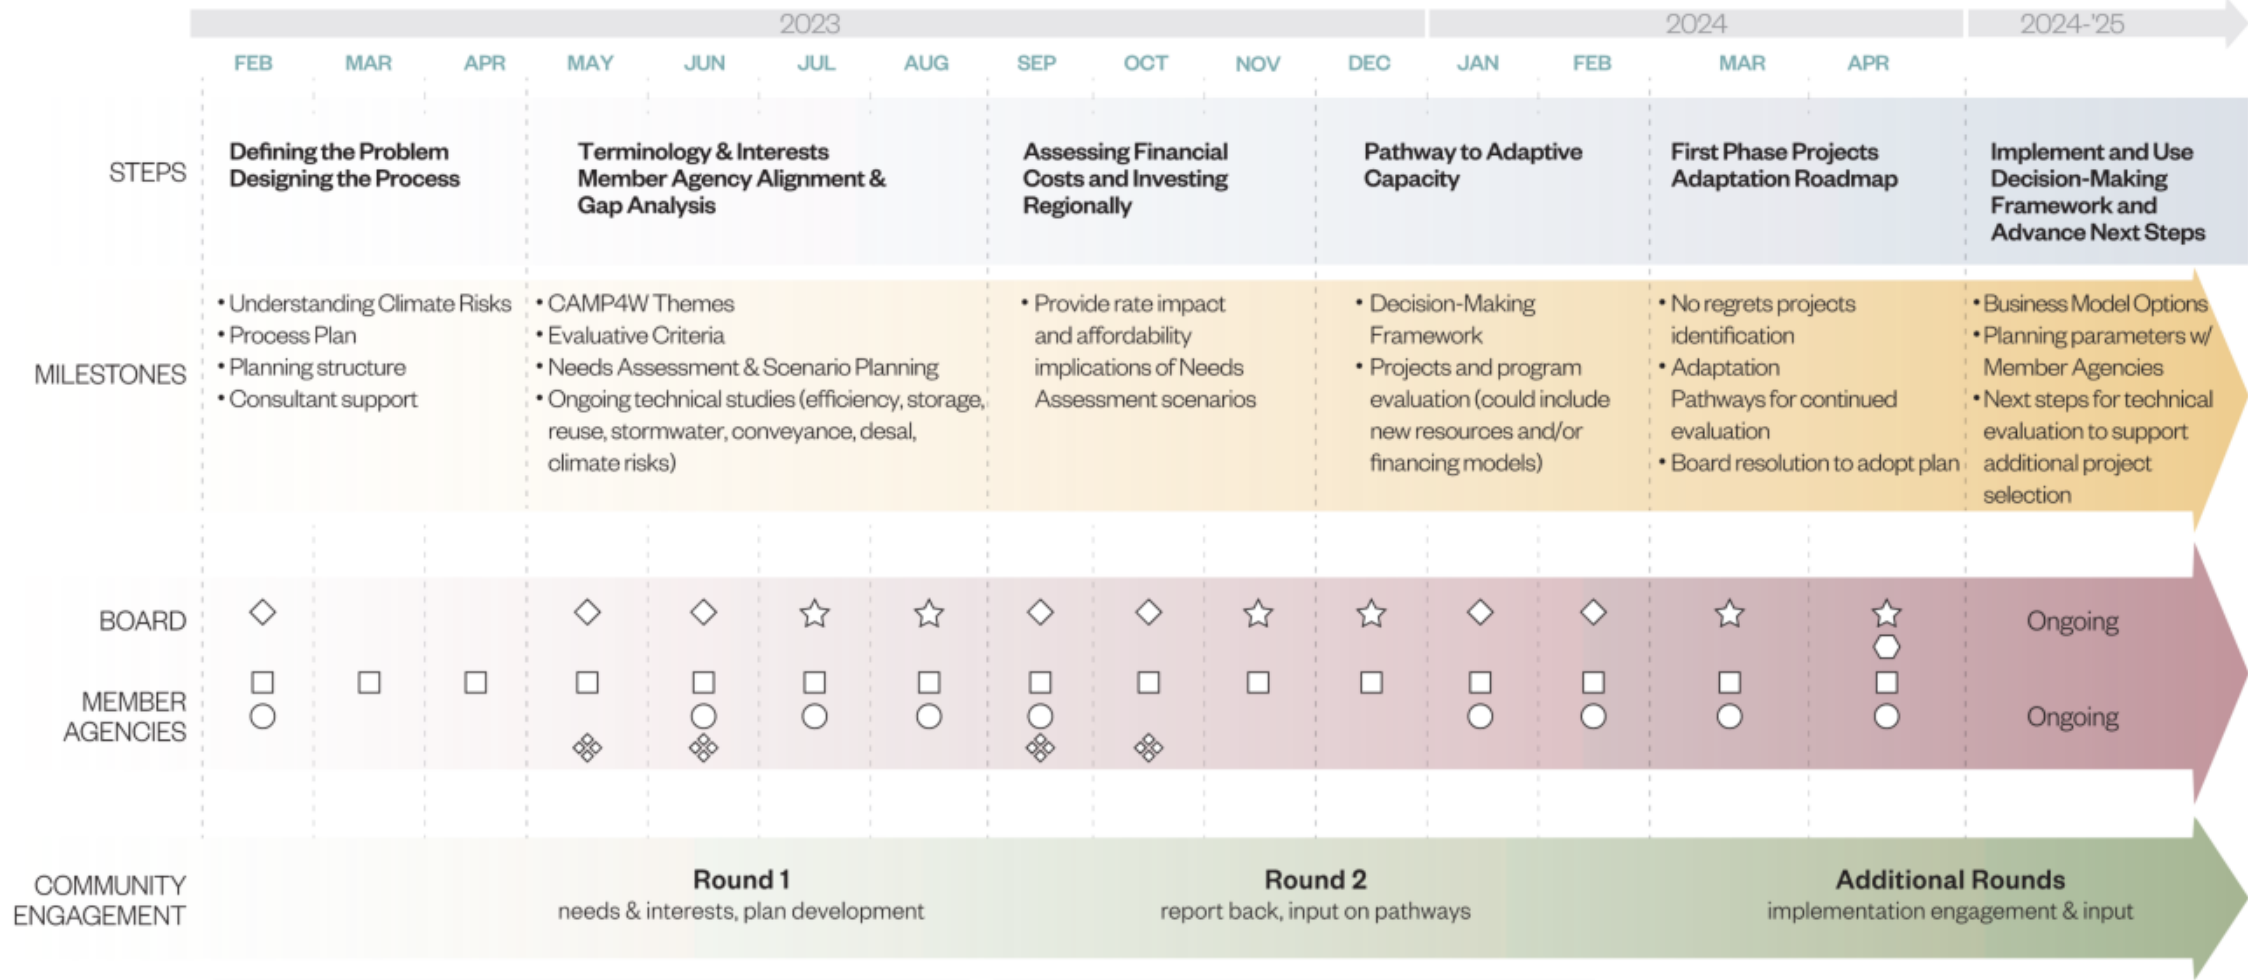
2023 2024 2024-'25

FEB MAR APR MAY JUN JUL AUG SEP OCT NOV DEC JAN FEB MAR APR

STEPS

Defining the Problem Designing the Process

Terminology & Interests Member Agency Alignment & Gap Analysis

Assessing Financial Costs and Investing Regionally

Pathway to Adaptive Capacity

First Phase Projects Adaptation Roadmap

Implement and Use Decision-Making Framework and Advance Next Steps

MILESTONES

• Understanding Climate Risks
• Process Plan
• Planning structure
• Consultant support

• CAMP4W Themes
• Evaluative Criteria
• Needs Assessment & Scenario Planning
• Ongoing technical studies (efficiency, storage, reuse, stormwater, conveyance, desal, climate risks)

• Provide rate impact and affordability implications of Needs Assessment scenarios

• Decision-Making Framework
• Projects and program evaluation (could include new resources and/or financing models)

• No regrets projects identification
• Adaptation Pathways for continued evaluation
• Board resolution to adopt plan

• Business Model Options
• Planning parameters w/ Member Agencies
• Next steps for technical evaluation to support additional project selection

BOARD

Ongoing

MEMBER AGENCIES

Ongoing

COMMUNITY ENGAGEMENT

Round 1
needs & interests, plan development

Round 2
report back, input on pathways

Additional Rounds
implementation engagement & input